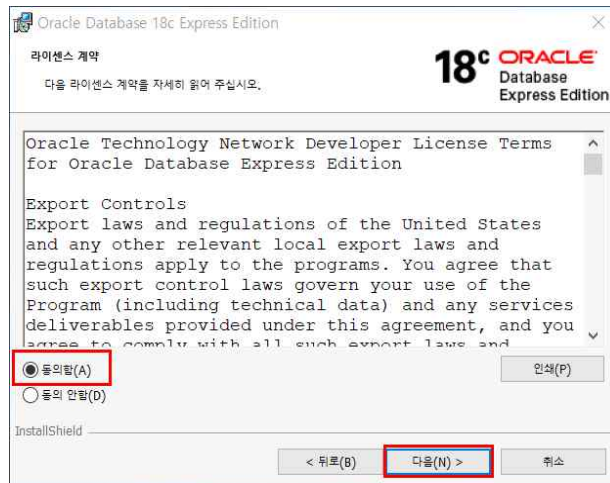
Oracle Database 18c Express Edition

라이센스 계약

다음 라이센스 계약을 자세히 읽어 주십시오.

18c ORACLE Database Express Edition

Oracle Technology Network Developer License Terms for Oracle Database Express Edition

Export Controls
Export laws and regulations of the United States and any other relevant local export laws and regulations apply to the programs. You agree that such export control laws govern your use of the Program (including technical data) and any services deliverables provided under this agreement, and you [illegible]

동의함(A)

동의 안함(D)

인쇄(P)

InstallShield

< 뒤로(B)

다음(N) >

취소